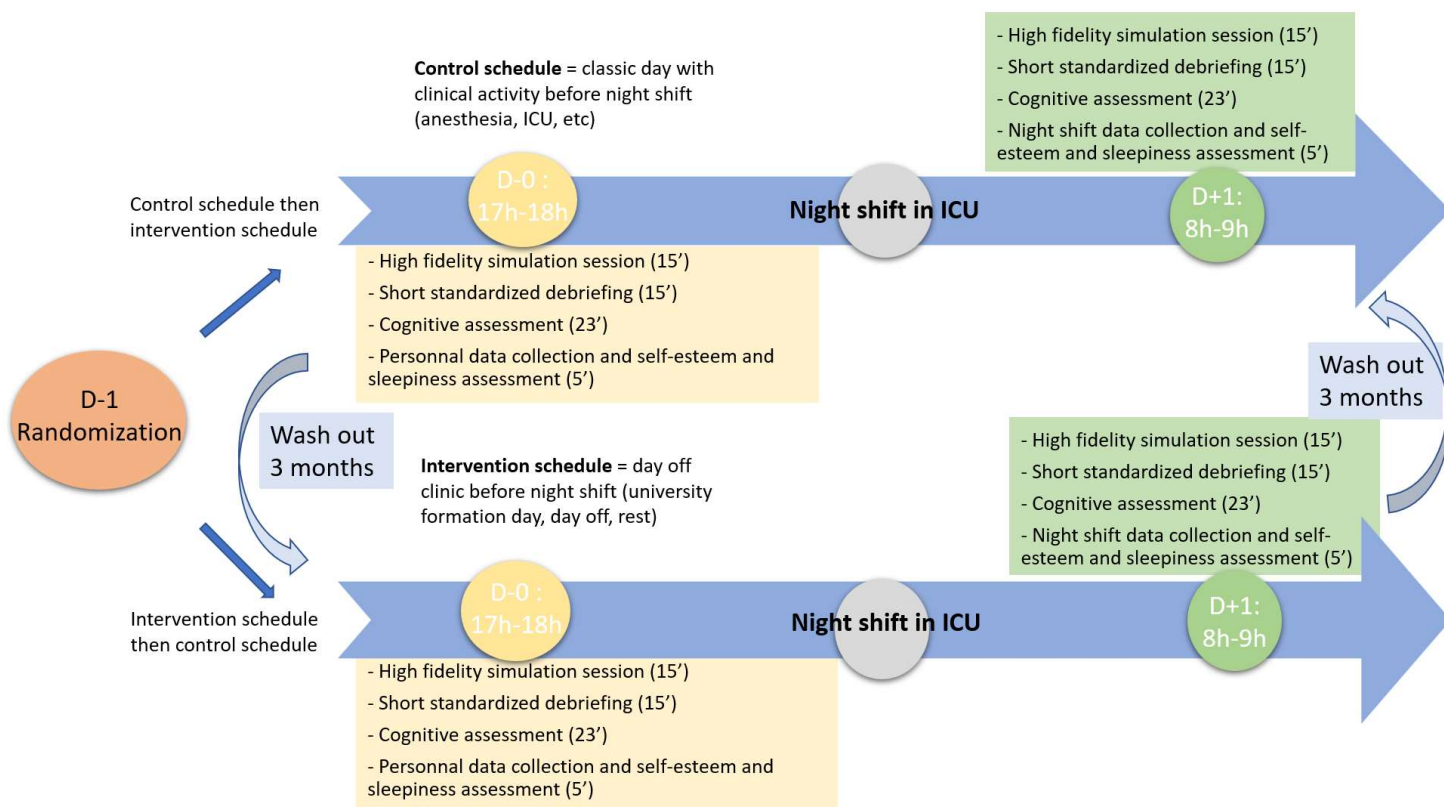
D-1
Randomization

Control schedule then intervention schedule

**Control schedule** = classic day with clinical activity before night shift (anesthesia, ICU, etc)

D-0 :
17h-18h

- High fidelity simulation session (15')
- Short standardized debriefing (15')
- Cognitive assessment (23')
- Personnal data collection and self-esteem and sleepiness assessment (5')

Night shift in ICU

D+1:
8h-9h

- High fidelity simulation session (15')
- Short standardized debriefing (15')
- Cognitive assessment (23')
- Night shift data collection and self-esteem and sleepiness assessment (5')

Wash out
3 months

Wash out
3 months

**Intervention schedule** = day off clinic before night shift (university formation day, day off, rest)

Intervention schedule then control schedule

D-0 :
17h-18h

- High fidelity simulation session (15')
- Short standardized debriefing (15')
- Cognitive assessment (23')
- Personnal data collection and self-esteem and sleepiness assessment (5')

Night shift in ICU

- High fidelity simulation session (15')
- Short standardized debriefing (15')
- Cognitive assessment (23')
- Night shift data collection and self-esteem and sleepiness assessment (5')

D+1:
8h-9h